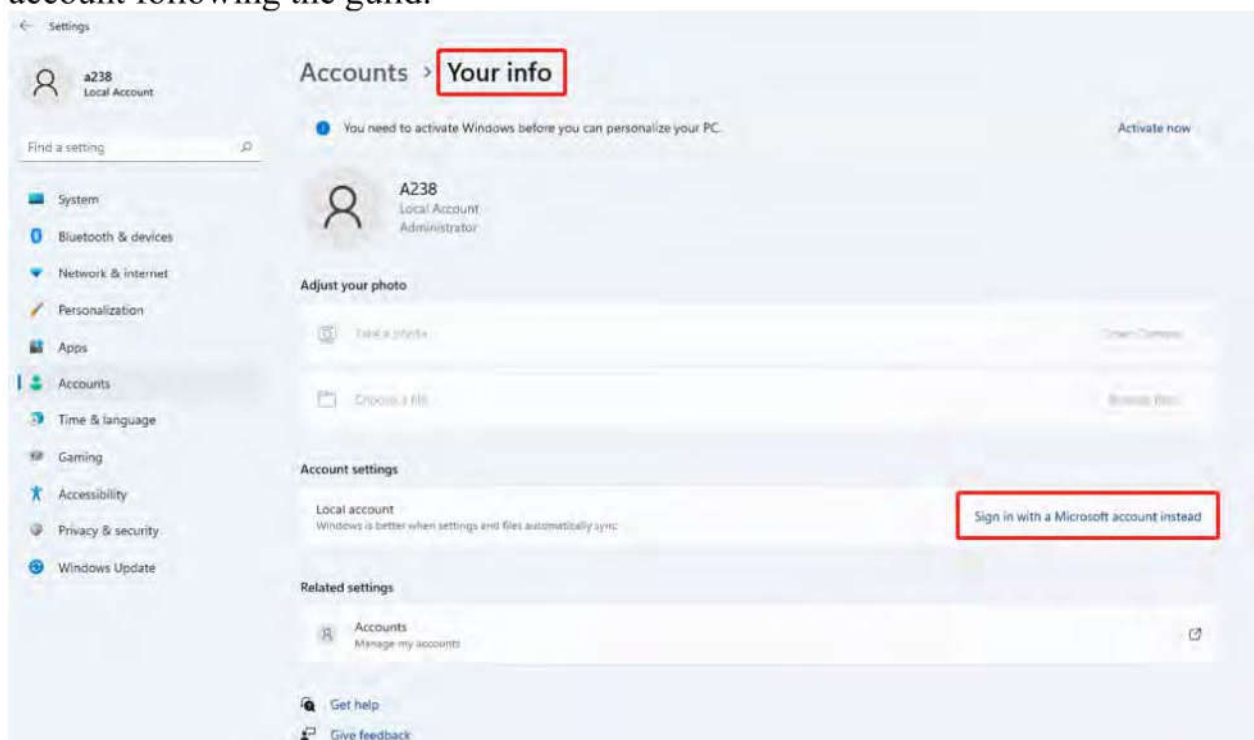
account following the guid.

Settings

a238
Local Account

Find a setting

System
Bluetooth & devices
Network & internet
Personalization
Apps
Accounts
Time & language
Gaming
Accessibility
Privacy & security
Windows Update

Accounts > Your info

You need to activate Windows before you can personalize your PC.
Activate now

A238
Local Account
Administrator

Adjust your photo

Take a photo
Open Camera

Choose a file
Browse files

Account settings

Local account
Windows is better when settings and files automatically sync
Sign in with a Microsoft account instead

Related settings

Accounts
Manage my accounts

Get help
Give feedback